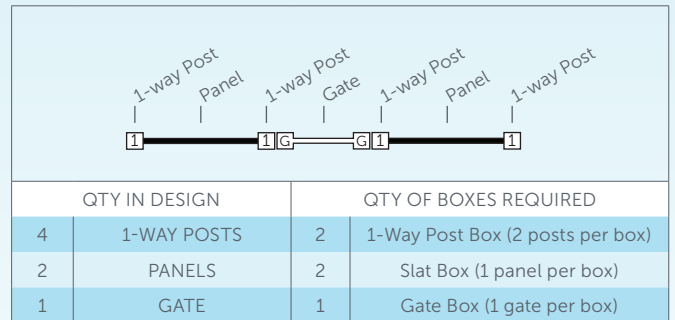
1-way Post
Panel
1-way Post
Gate
1-way Post
Panel
1-way Post

1 1 G G 1 1

| QTY IN DESIGN | | QTY OF BOXES REQUIRED | |
|---|---|---|---|
| 4 | 1-WAY POSTS | 2 | 1-Way Post Box (2 posts per box) |
| 2 | PANELS | 2 | Slat Box (1 panel per box) |
| 1 | GATE | 1 | Gate Box (1 gate per box) |